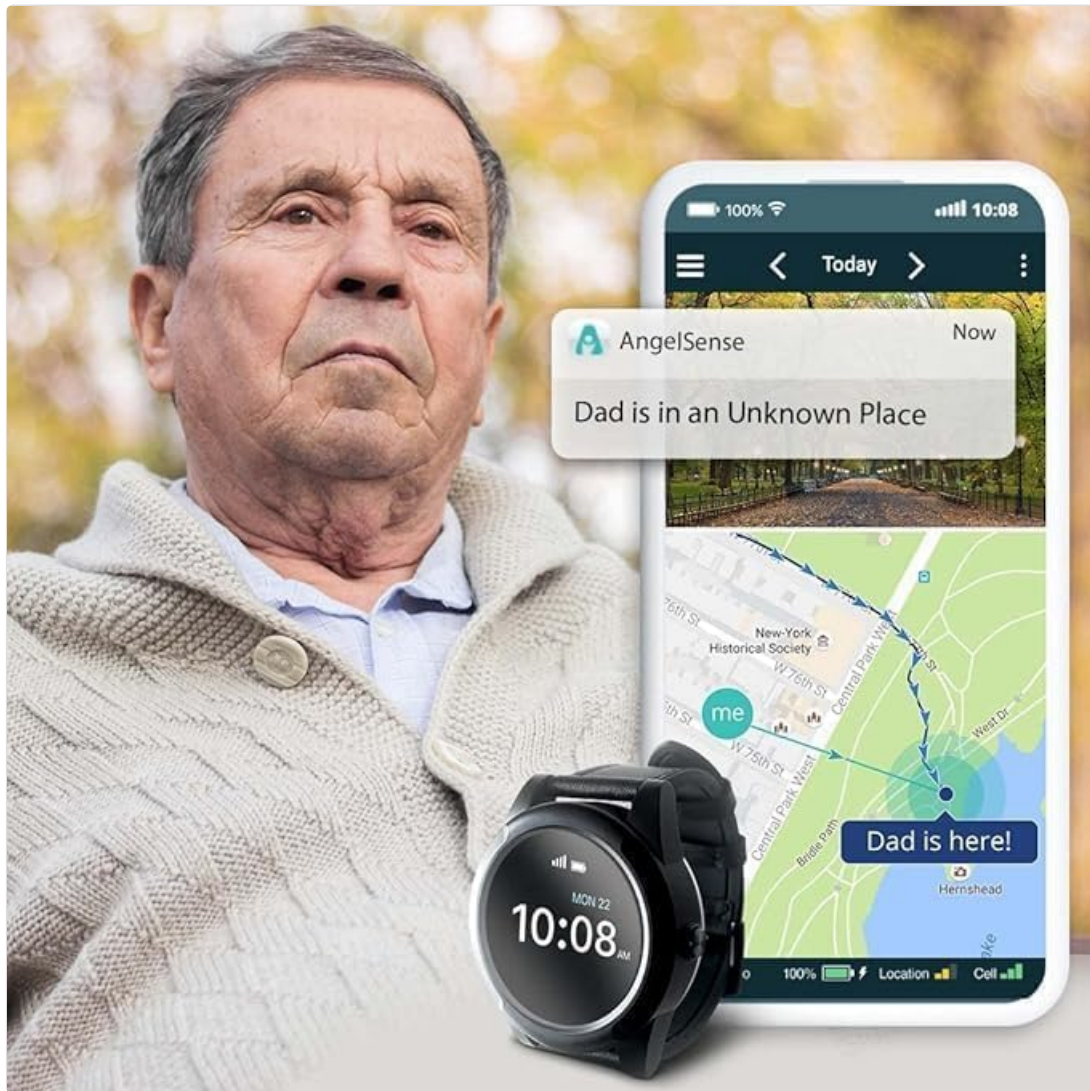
100%
10:08
Today
AngelSense
Now
Dad is in an Unknown Place
76th St
New-York Historical Society
W 76th St
Central Park W
me
W 75th St
Central Park West
West Dr
Bridle Path
Dad is here!
Hernshead
MON 22
10:08
AM
100%
Location
Cell